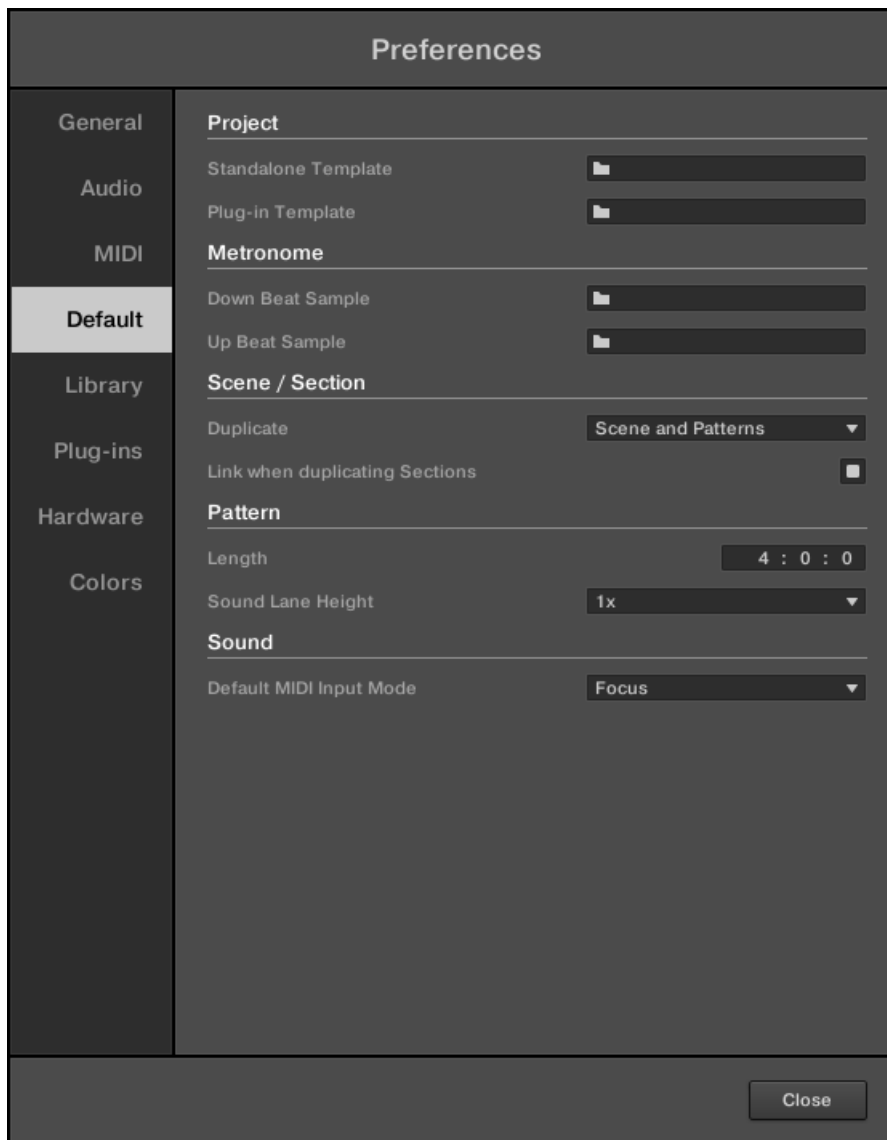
Preferences

General

Audio

MIDI

Default

Library

Plug-ins

Hardware

Colors

Project

Standalone Template

Plug-in Template

Metronome

Down Beat Sample

Up Beat Sample

Scene / Section

Duplicate

Scene and Patterns

Link when duplicating Sections

Pattern

Length

4 : 0 : 0

Sound Lane Height

1x

Sound

Default MIDI Input Mode

Focus

Close